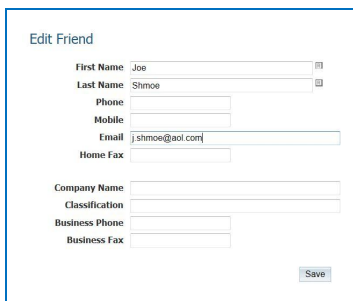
Edit Friend

| | |
|---|---|
| First Name | Joe |
| Last Name | Shmoe |
| Phone | |
| Mobile | |
| Email | j.shmoe@aol.com |
| Home Fax | |

| | |
|---|---|
| Company Name | |
| Classification | |
| Business Phone | |
| Business Fax | |

Save